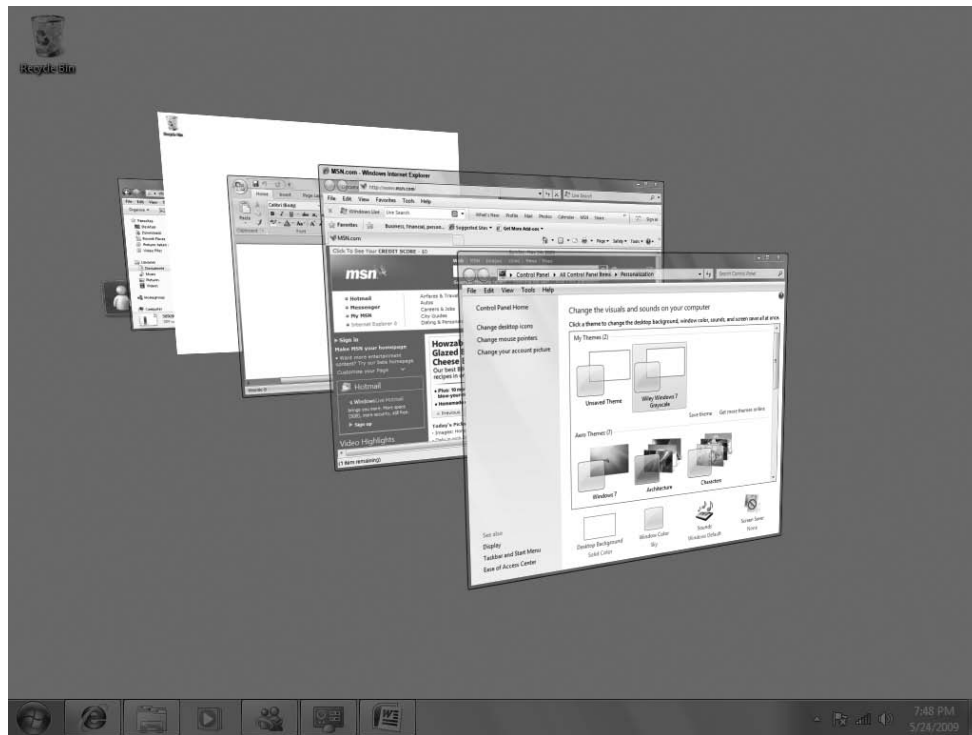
Recycle Bin

MSN.com - Windows Internet Explorer

http://www.msn.com/

File Edit View Favorites Tools Help

Favorites

MSN.com

msn

Hotmail

Messenger

My MSN

Sign in

Make MSN your homepage

Hotmail

Video Highlights

Howzab Glazed Cheese

File Edit View Tools Help

Control Panel ▸ All Control Panel Items ▸ Personalization

Search Control Panel

Control Panel Home

Change desktop icons

Change mouse pointers

Change your account picture

Change the visuals and sounds on your computer

Click a theme to change the desktop background, window color, sounds, and screen saver all at once.

My Themes (2)

Unsaved Theme

Wiley Windows 7 Grayscale

Save theme

Get more themes online

Aero Themes (7)

Windows 7

Architecture

Characters

See also

Display

Taskbar and Start Menu

Ease of Access Center

Desktop Background
Solid Color

Window Color
Sky

Sounds
Windows Default

Screen Saver
None

7:48 PM
5/24/2009